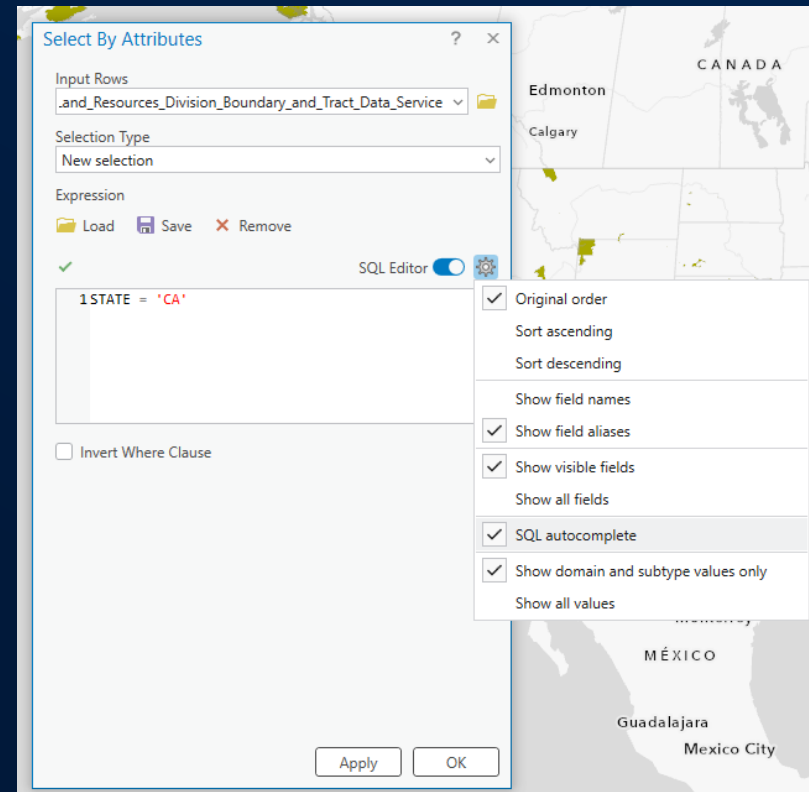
Select By Attributes ? ×

Input Rows
.and_Resources_Division_Boundary_and_Tract_Data_Service

Selection Type
New selection

Expression
Load Save × Remove

SQL Editor

1 STATE = 'CA'

Invert Where Clause

Original order
Sort ascending
Sort descending
Show field names
Show field aliases
Show visible fields
Show all fields
SQL autocomplete
Show domain and subtype values only
Show all values

CANADA
Edmonton
Calgary
MÉXICO
Guadalajara
Mexico City

Apply OK